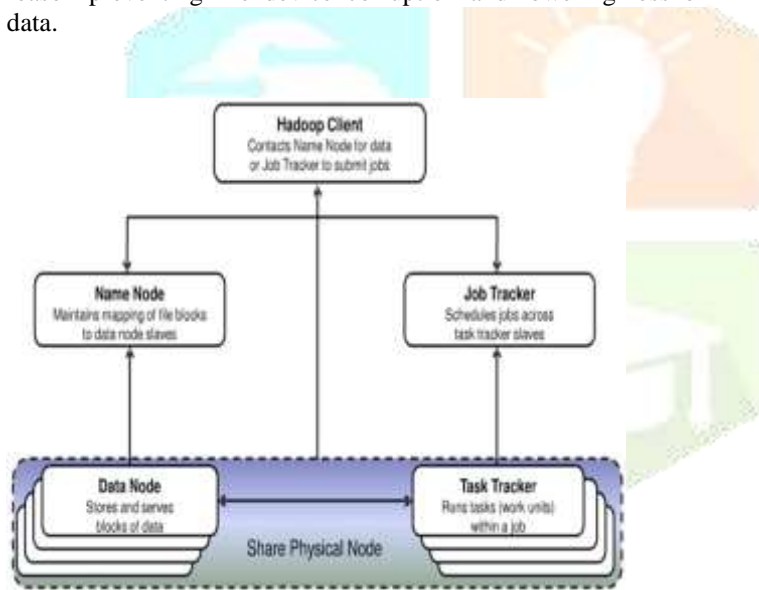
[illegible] data.

Hadoop Client
Contacts Name Node for data or Job Tracker to submit jobs

Name Node
Maintains mapping of file blocks to data node slaves

Job Tracker
Schedules jobs across task tracker slaves

Data Node
Stores and serves blocks of data

Task Tracker
Runs tasks (work units) within a job

Share Physical Node